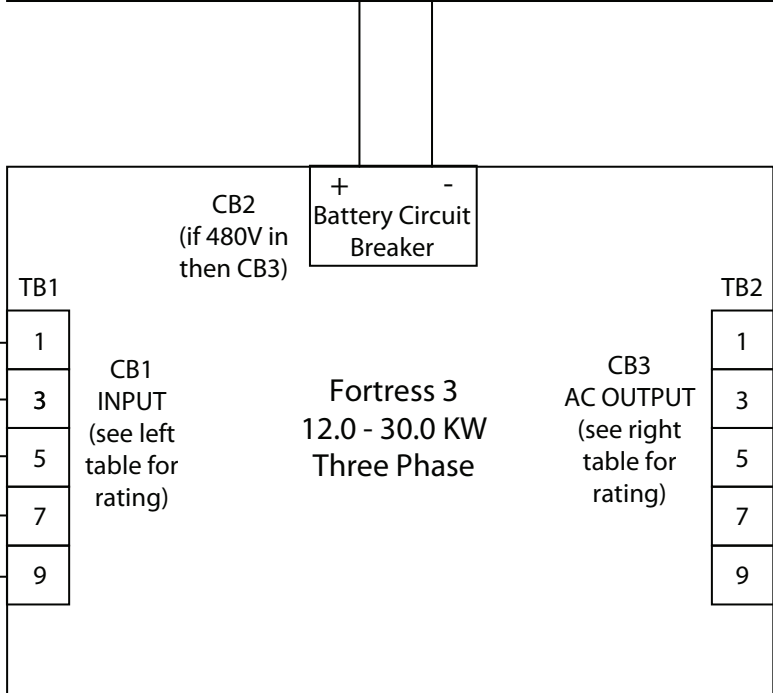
+ -
Battery Circuit Breaker

CB2
(if 480V in then CB3)

TB1

1
3
5
7
9

CB1
INPUT
(see left table for rating)

Fortress 3
12.0 - 30.0 KW
Three Phase

CB3
AC OUTPUT
(see right table for rating)

TB2

1
3
5
7
9